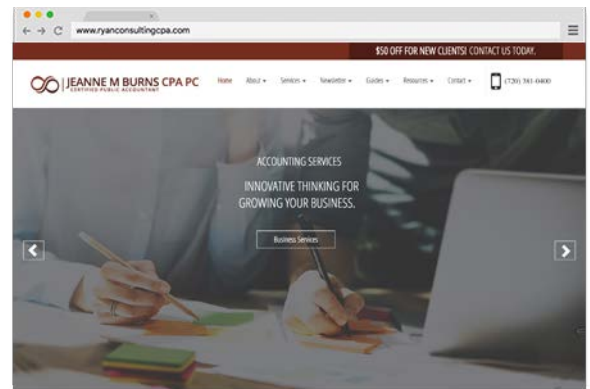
www.ryanconsultingcpa.com

$50 OFF FOR NEW CLIENTS! CONTACT US TODAY.

JEANNE M BURNS CPA PC
CERTIFIED PUBLIC ACCOUNTANT

Home About Services Newsletter Guides Resources Contact

(720) 381-0400

ACCOUNTING SERVICES

INNOVATIVE THINKING FOR GROWING YOUR BUSINESS.

Business Services